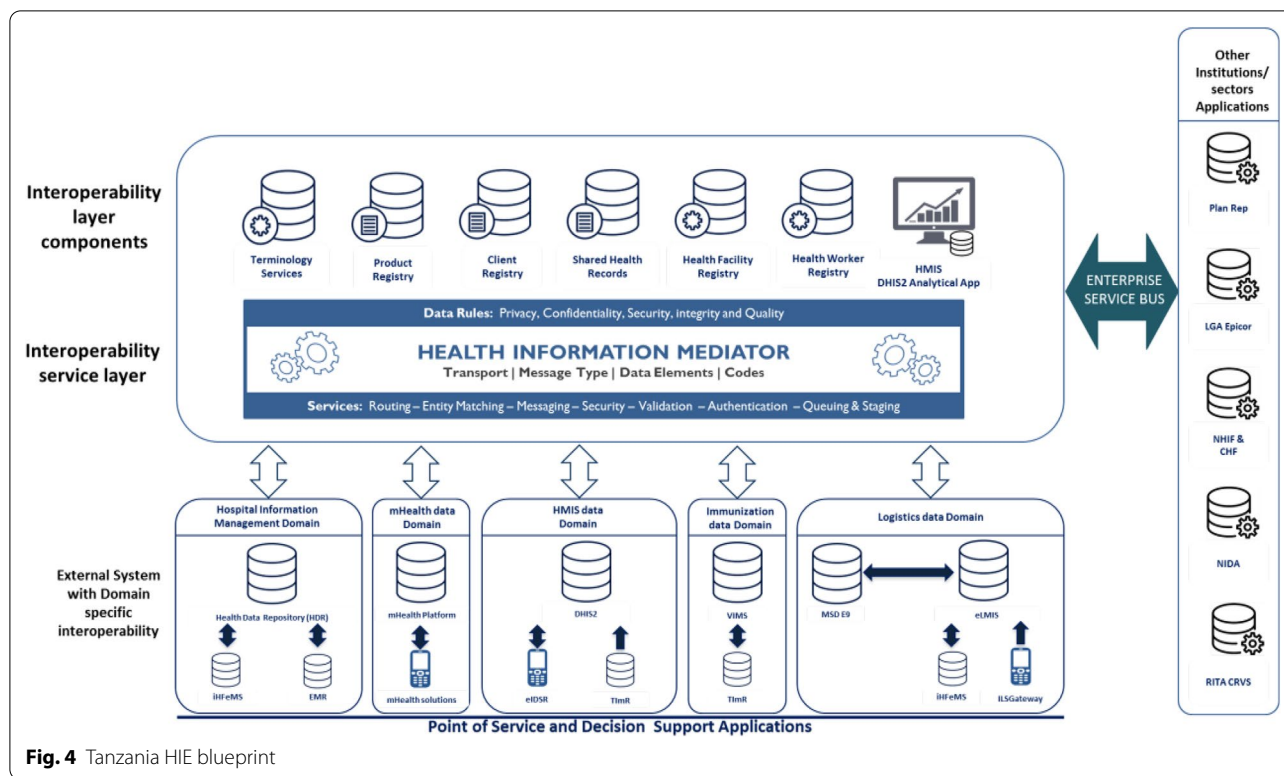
Interoperability layer components

Terminology Services
Product Registry
Client Registry
Shared Health Records
Health Facility Registry
Health Worker Registry
HMIS DHIS2 Analytical App

Interoperability service layer

Data Rules: Privacy, Confidentiality, Security, integrity and Quality
HEALTH INFORMATION MEDIATOR
Transport | Message Type | Data Elements | Codes
Services: Routing – Entity Matching – Messaging – Security – Validation – Authentication – Queuing & Staging

ENTERPRISE SERVICE BUS

Other Institutions/ sectors Applications
Plan Rep
LGA Epicor
NHIF & CHF
NIDA
RITA CRVS

External System with Domain specific interoperability

Hospital Information Management Domain
Health Data Repository (HDR)
iHFeMS
EMR

mHealth data Domain
mHealth Platform
mHealth solutions

HMIS data Domain
DHIS2
eIDSR
TImR

Immunization data Domain
VIMS
TImR

Logistics data Domain
MSD E9
eLMIS
iHFeMS
ILSGateway

Point of Service and Decision Support Applications

Fig. 4 Tanzania HIE blueprint